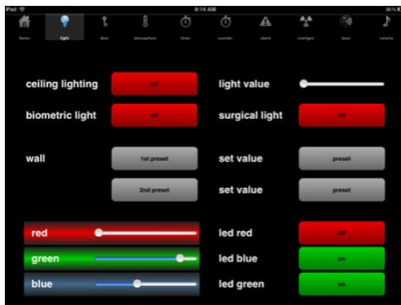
iPad 8:14 AM 36 %

home light door atmosphere timer counter alarm overlight laser volume

ceiling lighting off light value

biometric light off surgical light off

wall 1st preset set value preset

2nd preset set value preset

red led red off

green led blue on

blue led green on